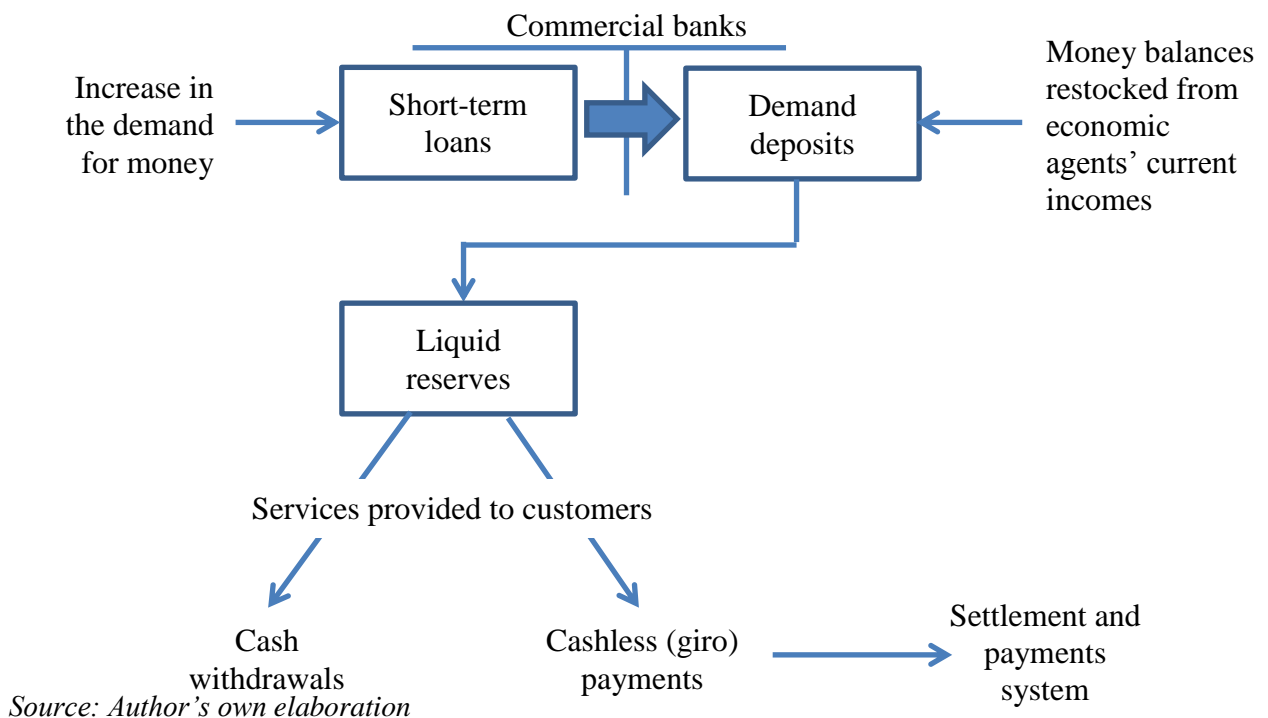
Commercial banks

Increase in the demand for money

Short-term loans

Demand deposits

Money balances restocked from economic agents' current incomes

Liquid reserves

Services provided to customers

Cash withdrawals

Cashless (giro) payments

Settlement and payments system

Source: Author's own elaboration